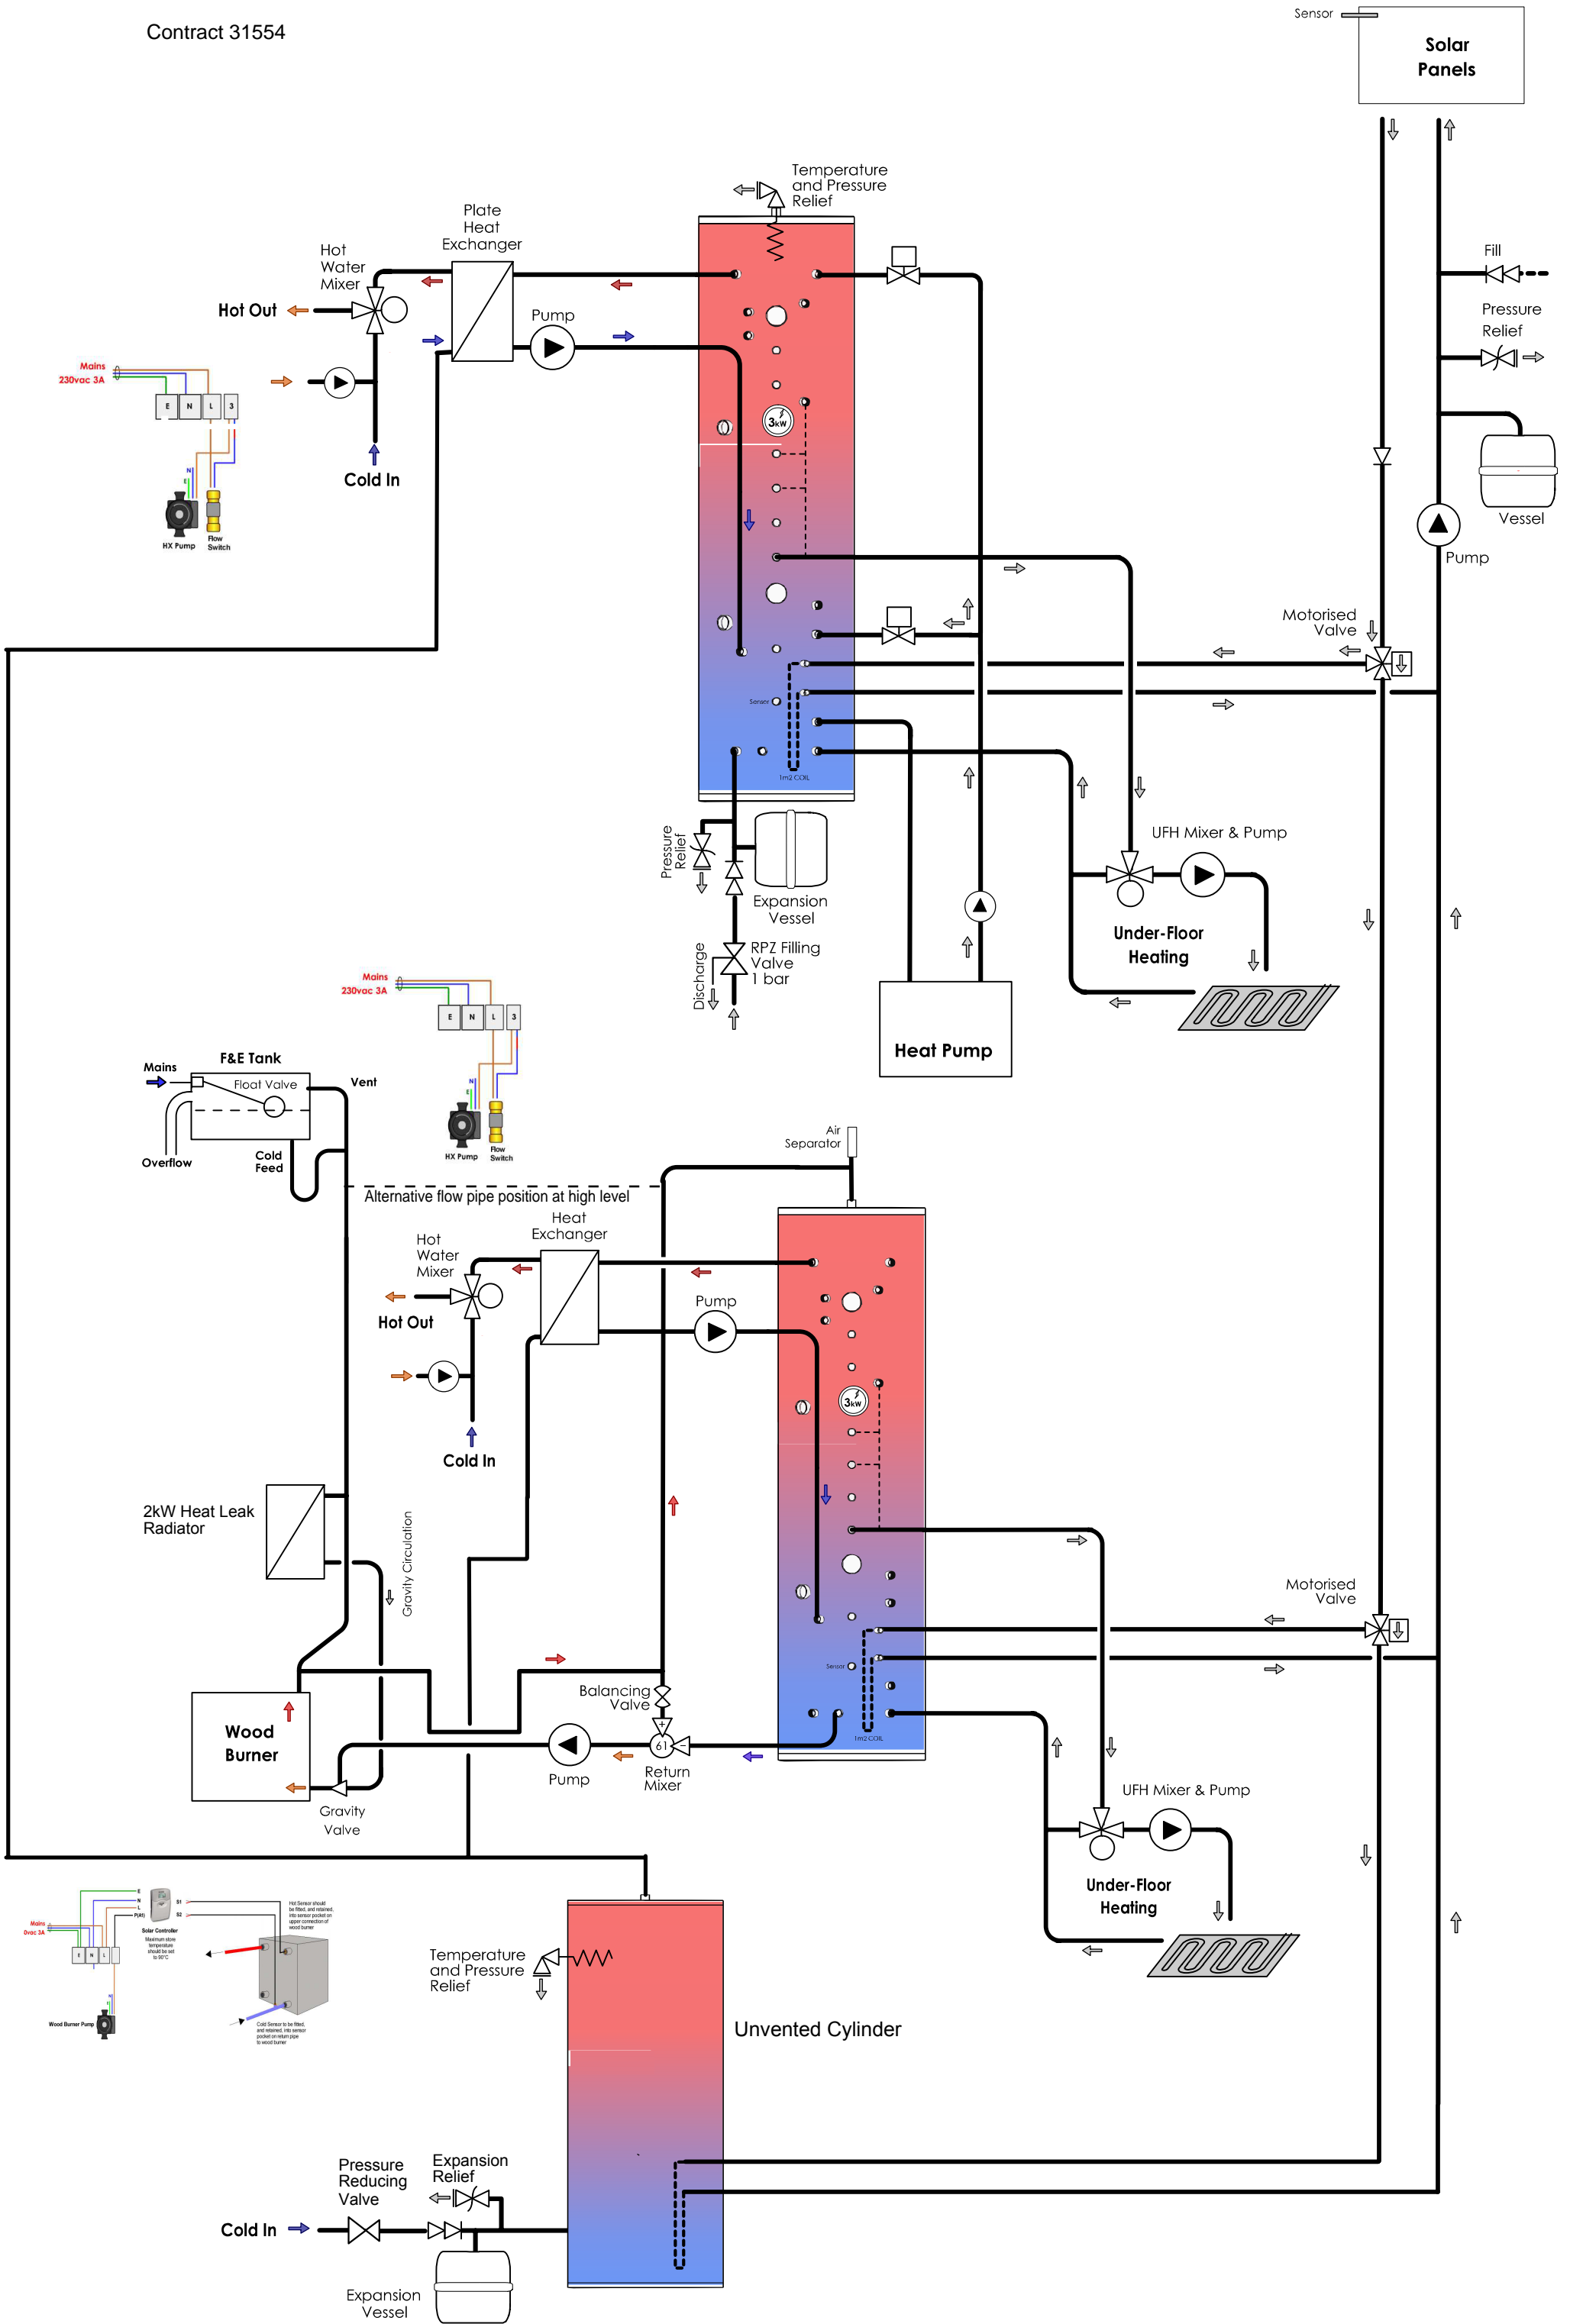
Contract 31554

Sensor

Solar Panels

Temperature and Pressure Relief

Plate Heat Exchanger

Hot Water Mixer

Hot Out

Pump

Mains 230vac 3A

E N L 3

HX Pump

Flow Switch

Cold In

Fill

Pressure Relief

Vessel

Pump

3kW

Motorised Valve

Sensor

1m2 COIL

Pressure Relief

Expansion Vessel

RPZ Filling Valve 1 bar

Discharge

UFH Mixer & Pump

Under-Floor Heating

Heat Pump

Mains 230vac 3A

E N L 3

HX Pump

Flow Switch

Mains

F&E Tank

Float Valve

Vent

Overflow

Cold Feed

Air Separator

Alternative flow pipe position at high level

Heat Exchanger

Hot Water Mixer

Hot Out

Pump

Cold In

3kW

2kW Heat Leak Radiator

Gravity Circulation

Motorised Valve

Sensor

1m2 COIL

Balancing Valve

Wood Burner

Pump

Return Mixer

61

Gravity Valve

UFH Mixer & Pump

Under-Floor Heating

Mains 0vac 3A

E N L

Solar Controller

Wood Burner Pump

Temperature and Pressure Relief

Unvented Cylinder

Pressure Reducing Valve

Expansion Relief

Cold In

Expansion Vessel